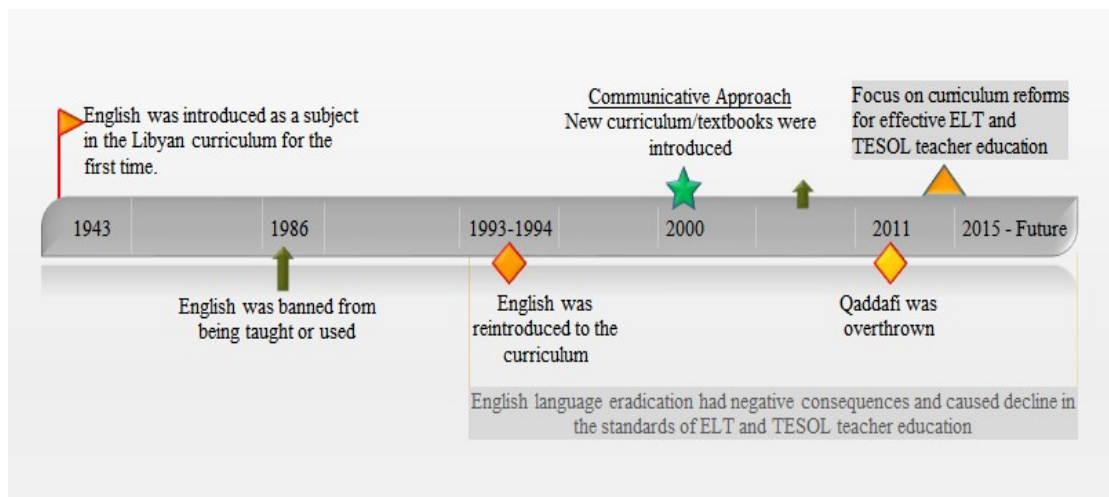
English was introduced as a subject in the Libyan curriculum for the first time.

Communicative Approach
New curriculum/textbooks were introduced

Focus on curriculum reforms for effective ELT and TESOL teacher education

1943 | 1986 | 1993-1994 | 2000 | 2011 | 2015 - Future

English was banned from being taught or used

English was reintroduced to the curriculum

Qaddafi was overthrown

English language eradication had negative consequences and caused decline in the standards of ELT and TESOL teacher education